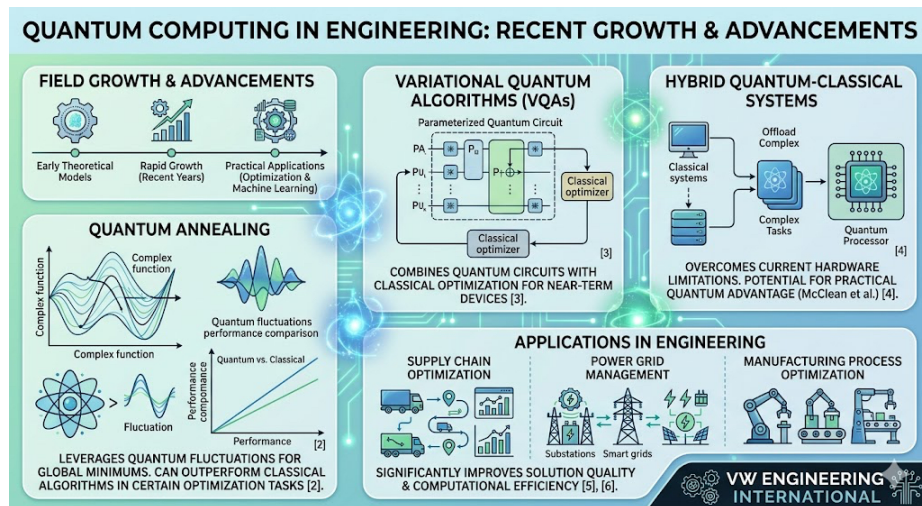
QUANTUM COMPUTING IN ENGINEERING: RECENT GROWTH & ADVANCEMENTS

FIELD GROWTH & ADVANCEMENTS

Early Theoretical Models

Rapid Growth (Recent Years)

Practical Applications (Optimization & Machine Learning)

VARIATIONAL QUANTUM ALGORITHMS (VQAs)

Parameterized Quantum Circuit

PA

Pu

Pu

Pα

P

Classical optimizer

Classical optimizer

[3]

COMBINES QUANTUM CIRCUITS WITH CLASSICAL OPTIMIZATION FOR NEAR-TERM DEVICES [3].

HYBRID QUANTUM-CLASSICAL SYSTEMS

Classical systems

Offload Complex

Complex Tasks

Quantum Processor

[4]

OVERCOMES CURRENT HARDWARE LIMITATIONS. POTENTIAL FOR PRACTICAL QUANTUM ADVANTAGE (McClean et al.) [4].

QUANTUM ANNEALING

Complex function

Complex function

Complex function

Quantum fluctuations performance comparison

Quantum vs. Classical

Performance compomance

Performance

Fluctuation

[2]

LEVERAGES QUANTUM FLUCTUATIONS FOR GLOBAL MINIMUMS. CAN OUTPERFORM CLASSICAL ALGORITHMS IN CERTAIN OPTIMIZATION TASKS [2].

APPLICATIONS IN ENGINEERING

SUPPLY CHAIN OPTIMIZATION

POWER GRID MANAGEMENT

Substations

Smart grids

MANUFACTURING PROCESS OPTIMIZATION

SIGNIFICANTLY IMPROVES SOLUTION QUALITY & COMPUTATIONAL EFFICIENCY [5], [6].

VW ENGINEERING INTERNATIONAL